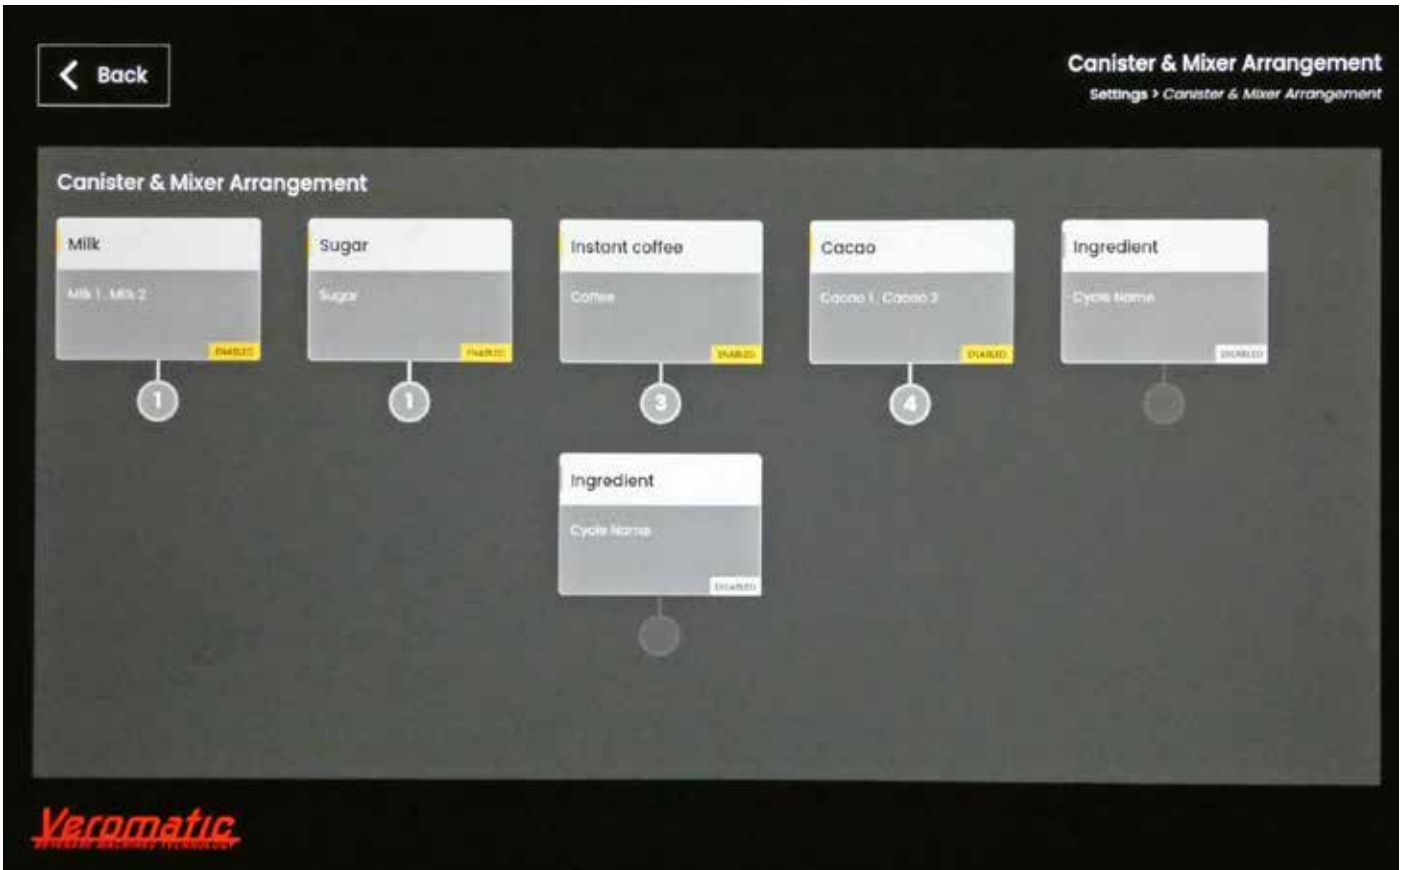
Back

Canister & Mixer Arrangement
Settings > Canister & Mixer Arrangement

Canister & Mixer Arrangement

Milk
Milk 1, Milk 2
ENABLED
1

Sugar
Sugar
ENABLED
1

Instant coffee
Coffee
ENABLED
3

Cacao
Cacao 1, Cacao 2
ENABLED
4

Ingredient
Cycle Name
DISABLED

Ingredient
Cycle Name
DISABLED

Veromatic
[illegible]